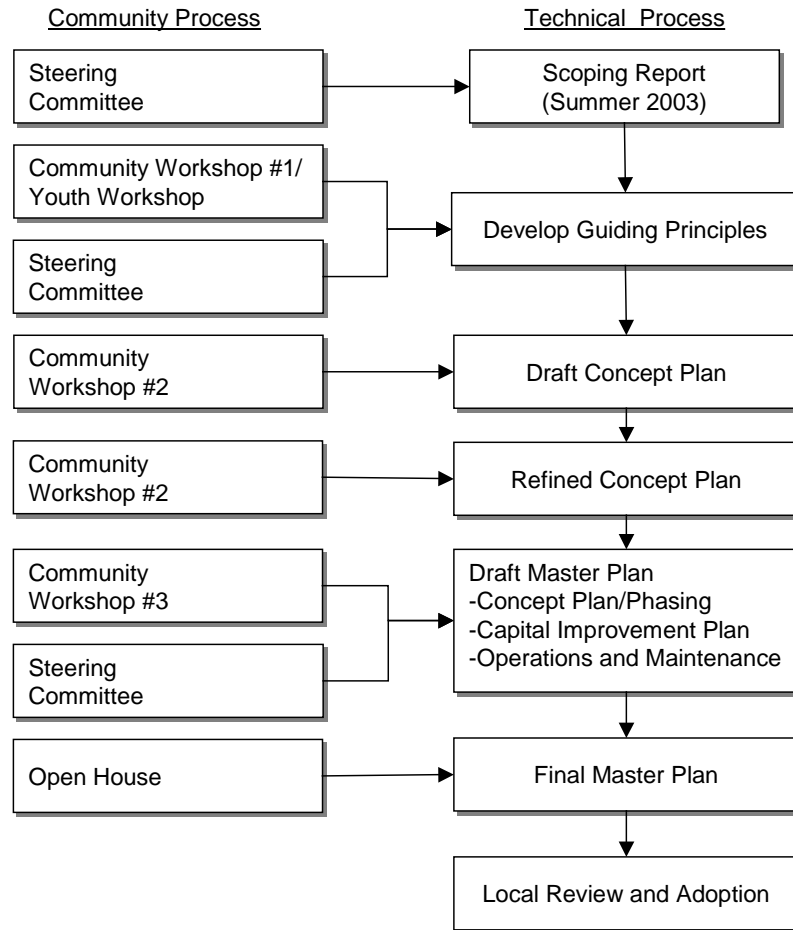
Community Process

Technical Process

Steering Committee

Scoping Report (Summer 2003)

Community Workshop #1/ Youth Workshop

Steering Committee

Develop Guiding Principles

Community Workshop #2

Draft Concept Plan

Community Workshop #2

Refined Concept Plan

Community Workshop #3

Steering Committee

Draft Master Plan
-Concept Plan/Phasing
-Capital Improvement Plan
-Operations and Maintenance

Open House

Final Master Plan

Local Review and Adoption